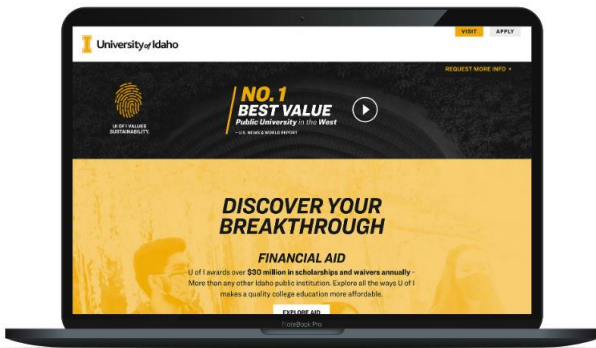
University of Idaho

VISIT APPLY

REQUEST MORE INFO +

U OF I VALUES SUSTAINABILITY.

NO.1
BEST VALUE
Public University in the West
— U.S. NEWS & WORLD REPORT

DISCOVER YOUR BREAKTHROUGH

FINANCIAL AID

U of I awards over $30 million in scholarships and waivers annually - More than any other Idaho public institution. Explore all the ways U of I makes a quality college education more affordable.

EXPLORE AID

MacBook Pro